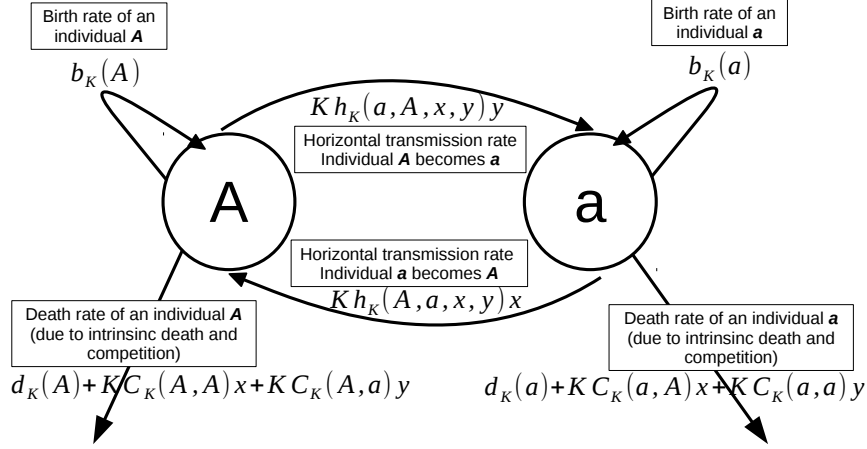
Birth rate of an individual ***A***

$b_K(A)$

Birth rate of an individual ***a***

$b_K(a)$

$K h_K(a, A, x, y) y$

Horizontal transmission rate
Individual ***A*** becomes ***a***

A

a

Horizontal transmission rate
Individual ***a*** becomes ***A***

$K h_K(A, a, x, y) x$

Death rate of an individual ***A*** (due to intrinsinc death and competition)

$d_K(A) + K C_K(A, A) x + K C_K(A, a) y$

Death rate of an individual ***a*** (due to intrinsinc death and competition)

$d_K(a) + K C_K(a, A) x + K C_K(a, a) y$